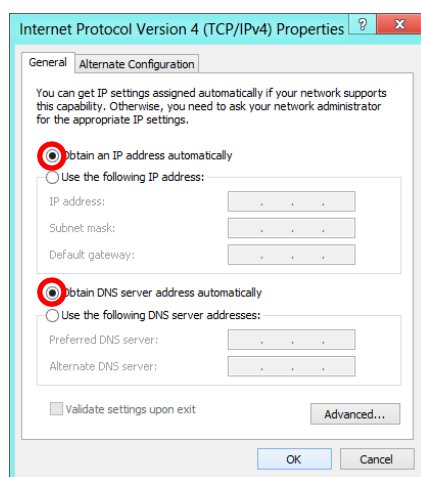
Internet Protocol Version 4 (TCP/IPv4) Properties ? ×

General Alternate Configuration

You can get IP settings assigned automatically if your network supports this capability. Otherwise, you need to ask your network administrator for the appropriate IP settings.

Obtain an IP address automatically
Use the following IP address:
IP address: . . .
Subnet mask: . . .
Default gateway: . . .

Obtain DNS server address automatically
Use the following DNS server addresses:
Preferred DNS server: . . .
Alternate DNS server: . . .

Validate settings upon exit
Advanced...

OK Cancel